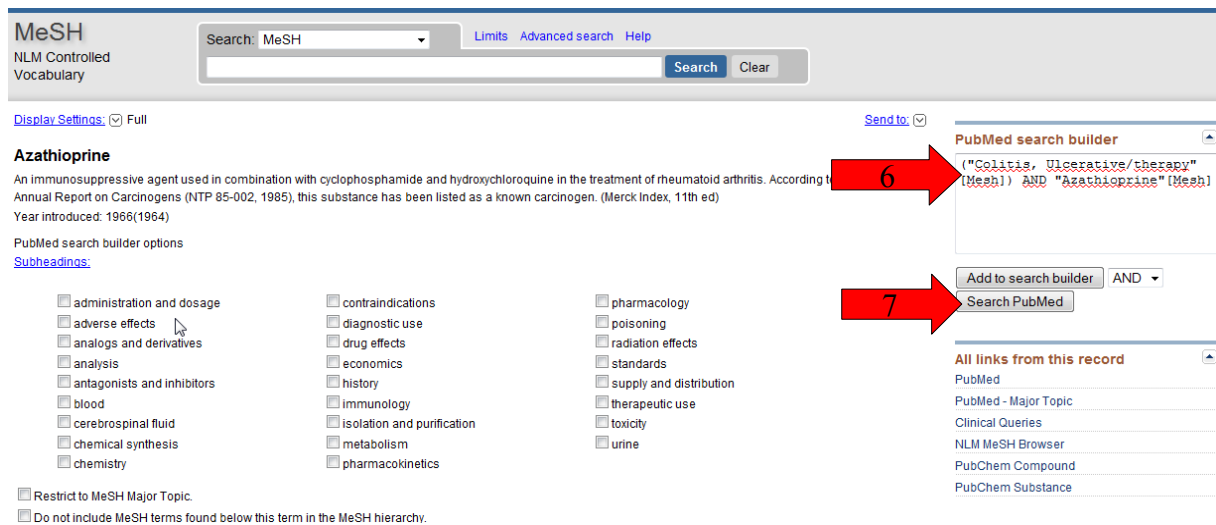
MeSH
NLM Controlled Vocabulary

Search: MeSH
Limits Advanced search Help
Search Clear

Display Settings: Full
Send to:

Azathioprine

An immunosuppressive agent used in combination with cyclophosphamide and hydroxychloroquine in the treatment of rheumatoid arthritis. According to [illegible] Annual Report on Carcinogens (NTP 85-002, 1985), this substance has been listed as a known carcinogen. (Merck Index, 11th ed)

Year introduced: 1966(1964)

PubMed search builder options
Subheadings:

administration and dosage
adverse effects
analogs and derivatives
analysis
antagonists and inhibitors
blood
cerebrospinal fluid
chemical synthesis
chemistry
contraindications
diagnostic use
drug effects
economics
history
immunology
isolation and purification
metabolism
pharmacokinetics
pharmacology
poisoning
radiation effects
standards
supply and distribution
therapeutic use
toxicity
urine

Restrict to MeSH Major Topic.
Do not include MeSH terms found below this term in the MeSH hierarchy.

PubMed search builder
("Colitis, Ulcerative/therapy"[Mesh]) AND "Azathioprine"[Mesh]

6

Add to search builder AND
Search PubMed

7

All links from this record
PubMed
PubMed - Major Topic
Clinical Queries
NLM MeSH Browser
PubChem Compound
PubChem Substance